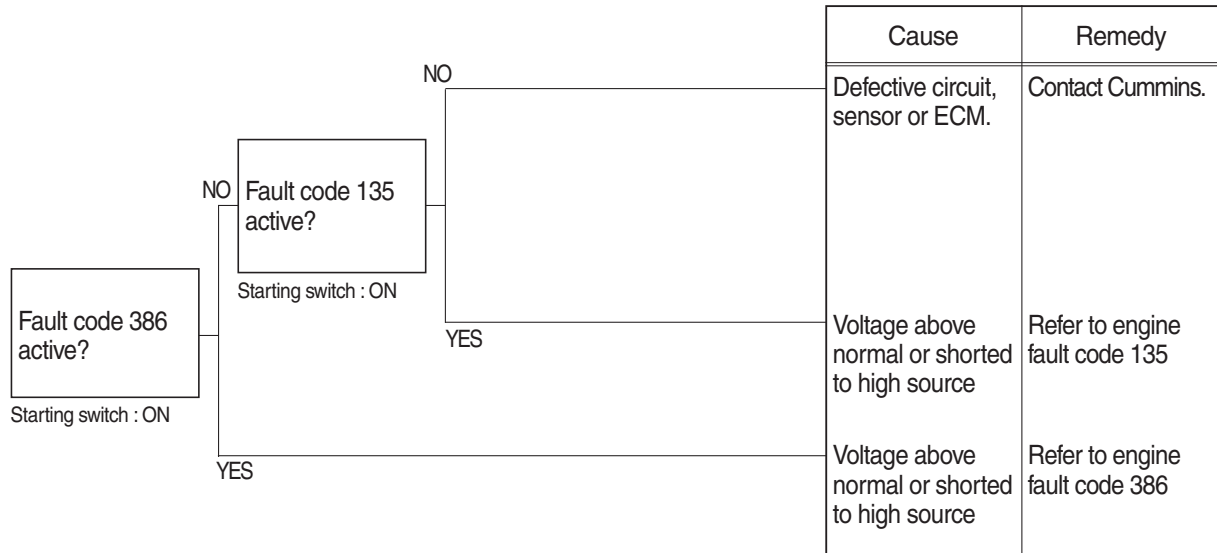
Fault code 386 active?

Starting switch : ON

NO

Fault code 135 active?

Starting switch : ON

NO

YES

YES

| Cause | Remedy |
|---|---|
| Defective circuit, sensor or ECM. | Contact Cummins. |
| Voltage above normal or shorted to high source | Refer to engine fault code 135 |
| Voltage above normal or shorted to high source | Refer to engine fault code 386 |